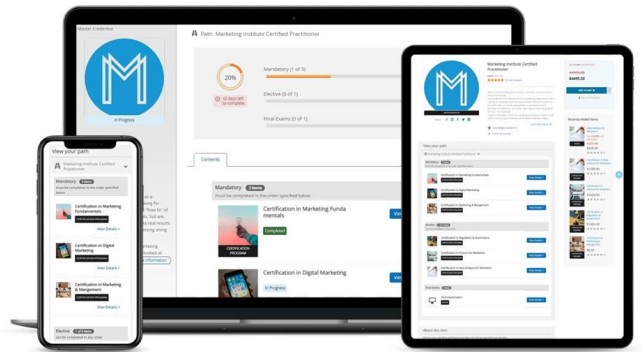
Master Credential

In Progress

Path: Marketing Institute Certified Practitioner

20%

42 days left to complete

Mandatory (1 of 5)

Elective (0 of 1)

Final Exams (0 of 1)

Contents

Mandatory 5 items

Must be completed in the order specified below

CERTIFICATION PROGRAM

Certification in Marketing Fundamentals

Completed

Certification in Digital Marketing

In Progress

View your path

Marketing Institute Certified Practitioner

Mandatory 5 items

Must be completed in the order specified below

Certification in Marketing Fundamentals

CERTIFICATION PROGRAM

View Details

Certification in Digital Marketing

CERTIFICATION PROGRAM

View Details

Certification in Marketing & Mangement

CERTIFICATION PROGRAM

View Details

Elective 2 of 3 items

Marketing Institute Certified Practitioner

$495.00

View your path

Mandatory

Certification in Marketing Fundamentals

Certification in Digital Marketing

Certification in Marketing & Mangement

Elective

Final Exam

About this item

Recently Added Items